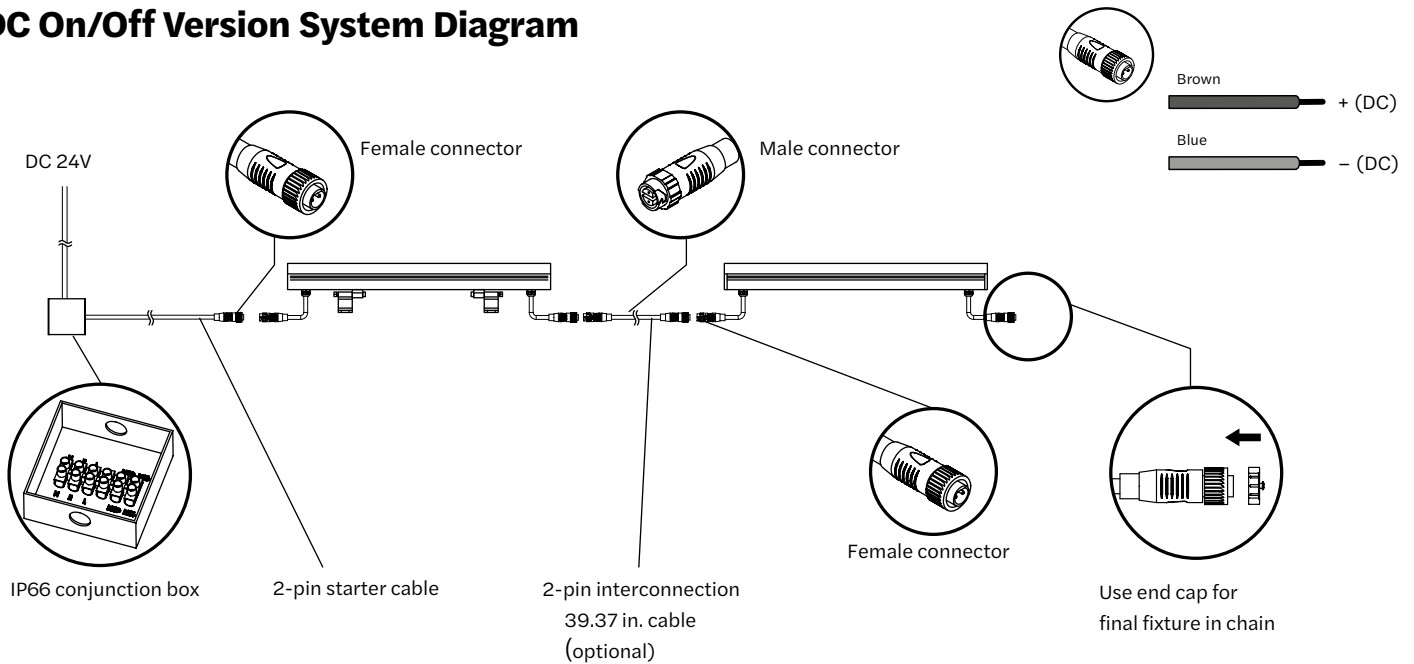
DC On/Off Version System Diagram

Brown
+ (DC)
Blue
– (DC)

DC 24V

Female connector

Male connector

IP66 conjunction box

2-pin starter cable

2-pin interconnection 39.37 in. cable (optional)

Female connector

Use end cap for final fixture in chain